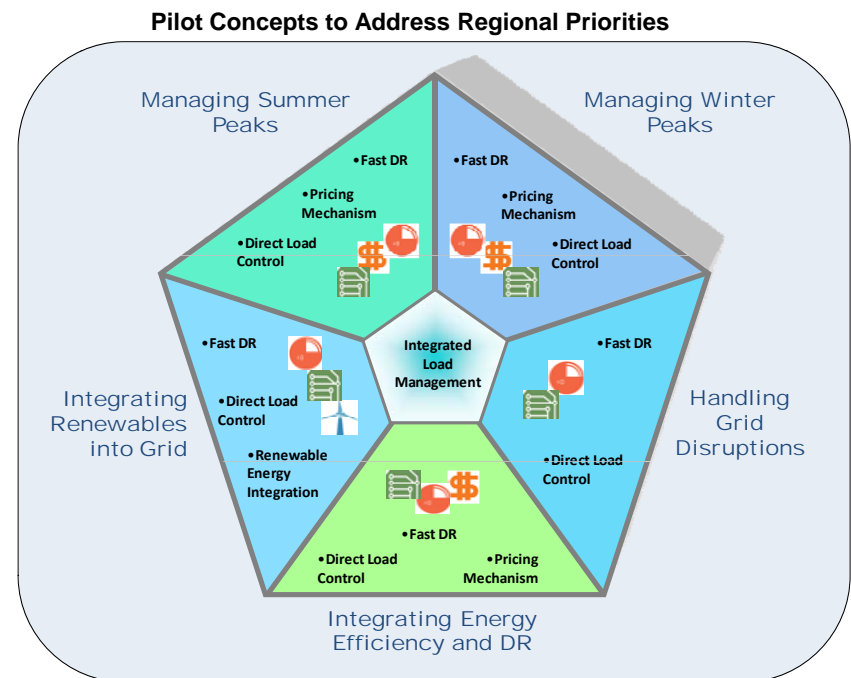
Pilot Concepts to Address Regional Priorities

Managing Summer Peaks

•Fast DR

•Pricing Mechanism

•Direct Load Control

Managing Winter Peaks

•Fast DR

•Pricing Mechanism

•Direct Load Control

Integrating Renewables into Grid

•Fast DR

•Direct Load Control

•Renewable Energy Integration

Integrated Load Management

Handling Grid Disruptions

•Fast DR

•Direct Load Control

•Fast DR

•Direct Load Control

•Pricing Mechanism

Integrating Energy Efficiency and DR